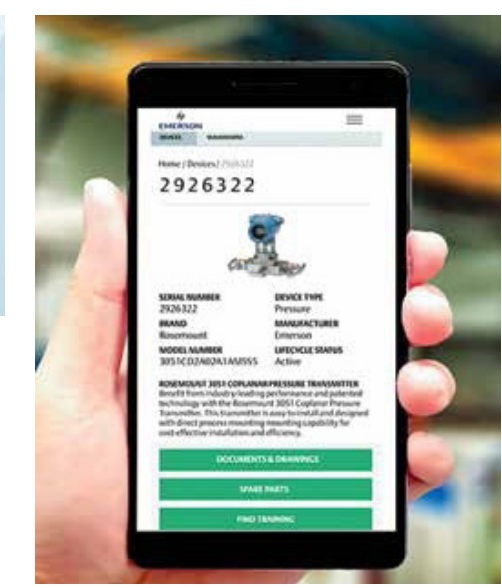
EMERSON

DEVICES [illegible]

Home / Devices / 2926322

2926322

SERIAL NUMBER
2926322

DEVICE TYPE
Pressure

BRAND
Rosemount

MANUFACTURER
Emerson

MODEL NUMBER
3051CD2A02A1AM5S5

LIFECYCLE STATUS
Active

ROSEMOUNT 3051 COPLANAR PRESSURE TRANSMITTER
Benefit from industry-leading performance and patented technology with the Rosemount 3051 Coplanar Pressure Transmitter. This transmitter is easy to install and designed with direct process mounting mounting capability for cost-effective installation and efficiency.

DOCUMENTS & DRAWINGS

SPARE PARTS

FIND TRAINING